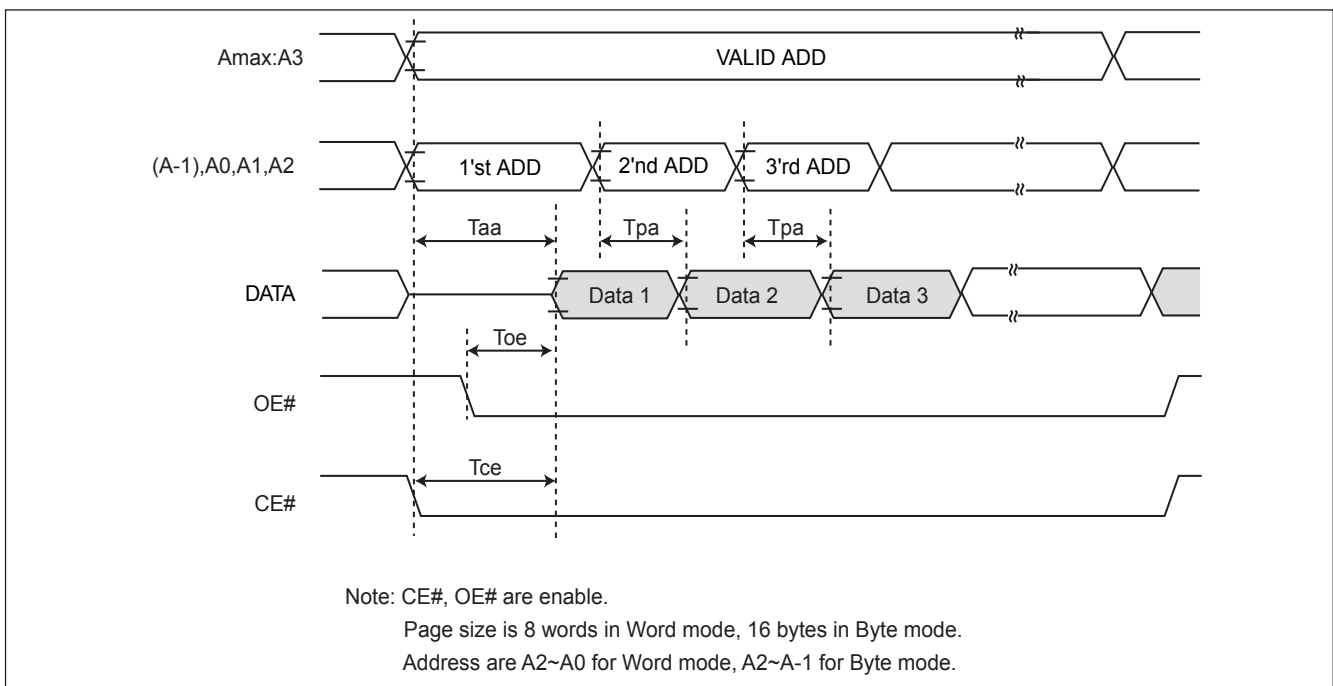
Amax:A3

VALID ADD

(A-1),A0,A1,A2

1'st ADD

2'nd ADD

3'rd ADD

Taa

Tpa

Tpa

DATA

Data 1

Data 2

Data 3

Toe

OE#

Tce

CE#

Note: CE#, OE# are enable.

Page size is 8 words in Word mode, 16 bytes in Byte mode.

Address are A2~A0 for Word mode, A2~A-1 for Byte mode.